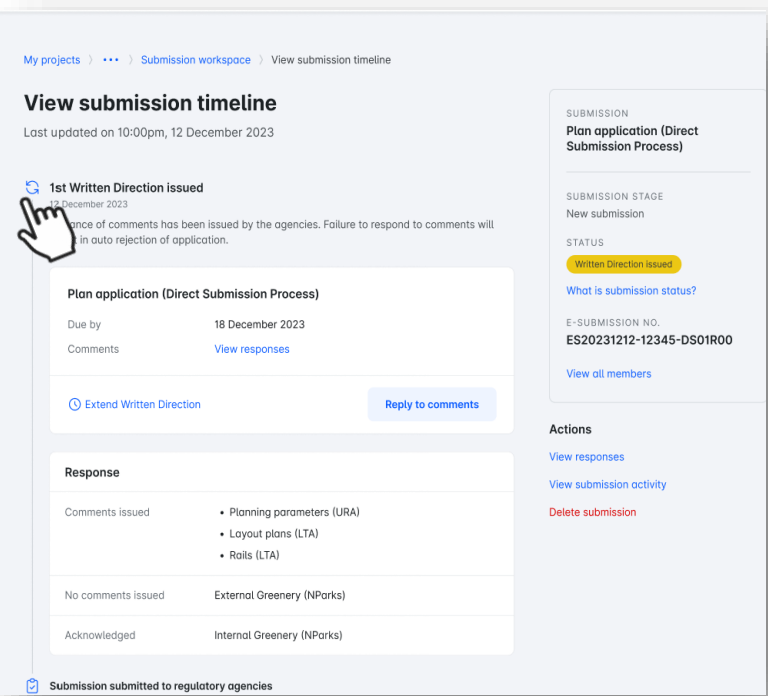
My projects 〉 ••• 〉 Submission workspace 〉 View submission timeline

View submission timeline

Last updated on 10:00pm, 12 December 2023

1st Written Direction issued

12 December 2023

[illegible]ance of comments has been issued by the agencies. Failure to respond to comments will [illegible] in auto rejection of application.

Plan application (Direct Submission Process)

| | |
|---|---|
| Due by | 18 December 2023 |
| Comments | View responses |

Extend Written Direction

Reply to comments

Response

| | |
|---|---|
| Comments issued | • Planning parameters (URA)<br>• Layout plans (LTA)<br>• Rails (LTA) |
| No comments issued | External Greenery (NParks) |
| Acknowledged | Internal Greenery (NParks) |

Submission submitted to regulatory agencies

SUBMISSION

Plan application (Direct Submission Process)

SUBMISSION STAGE

New submission

STATUS

Written Direction issued

What is submission status?

E-SUBMISSION NO.

ES20231212-12345-DS01R00

View all members

Actions

View responses

View submission activity

Delete submission